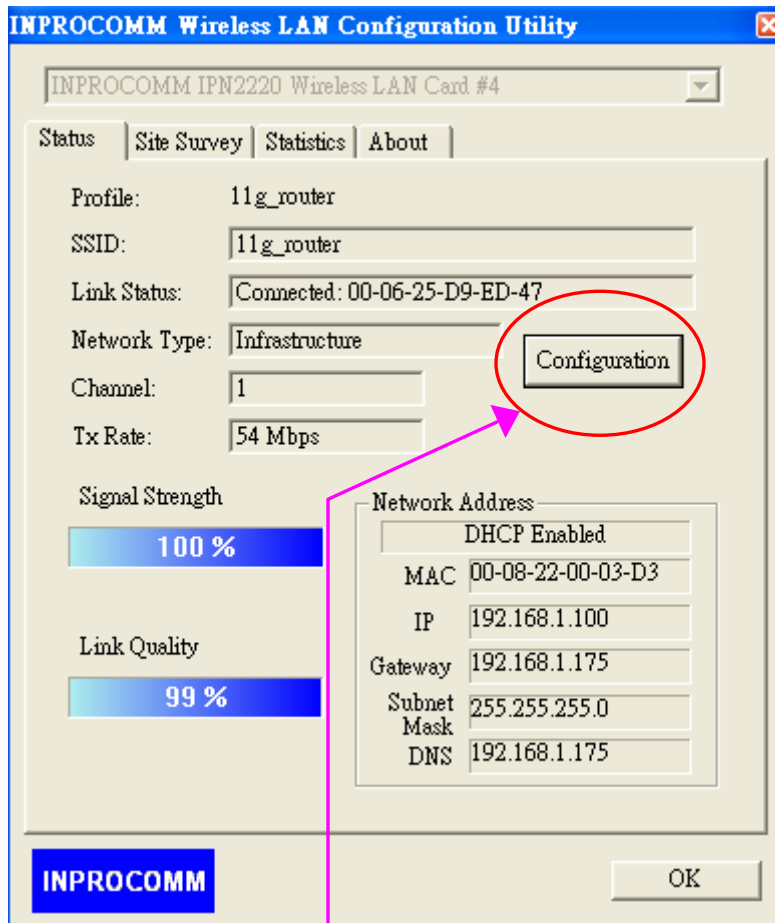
INPROCOMM Wireless LAN Configuration Utility

INPROCOMM IPN2220 Wireless LAN Card #4

Status | Site Survey | Statistics | About

Profile: 11g_router

SSID: 11g_router

Link Status: Connected: 00-06-25-D9-ED-47

Network Type: Infrastructure

Configuration

Channel: 1

Tx Rate: 54 Mbps

Signal Strength

100 %

Link Quality

99 %

Network Address

DHCP Enabled

MAC 00-08-22-00-03-D3

IP 192.168.1.100

Gateway 192.168.1.175

Subnet Mask 255.255.255.0

DNS 192.168.1.175

INPROCOMM

OK